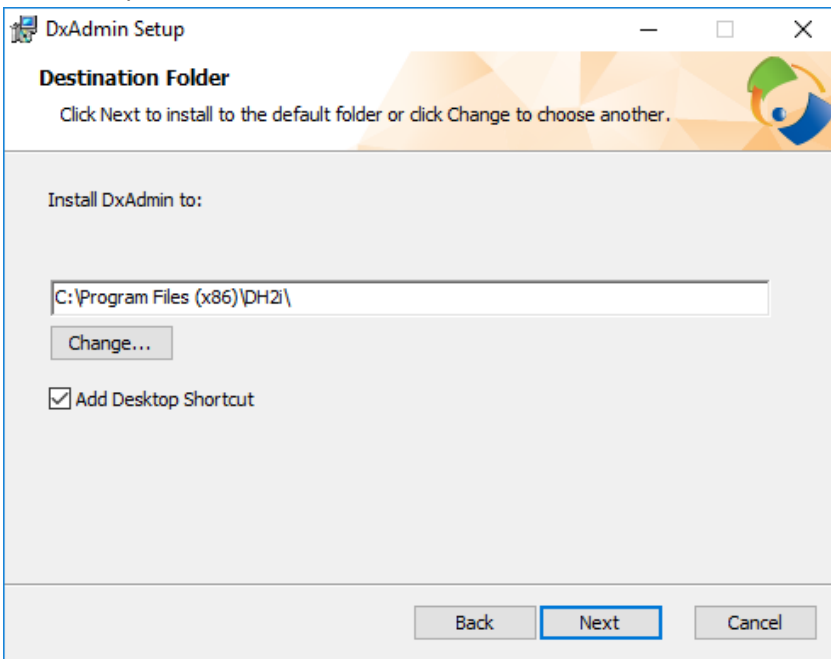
DxAdmin Setup

Destination Folder

Click Next to install to the default folder or click Change to choose another.

Install DxAdmin to:

C:\Program Files (x86)\DH2i\

Change...

Add Desktop Shortcut

Back

Next

Cancel